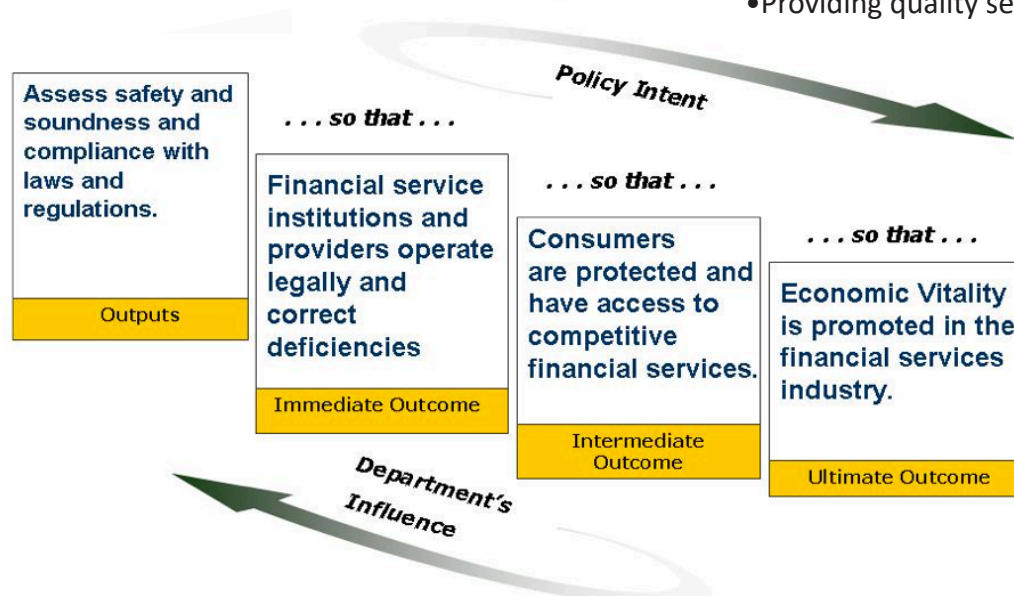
•Providing quality se

Policy Intent

Assess safety and soundness and compliance with laws and regulations.

Outputs

. . . so that . . .

Financial service institutions and providers operate legally and correct deficiencies

Immediate Outcome

. . . so that . . .

Consumers are protected and have access to competitive financial services.

Intermediate Outcome

. . . so that . . .

Economic Vitality is promoted in the financial services industry.

Ultimate Outcome

Department's Influence